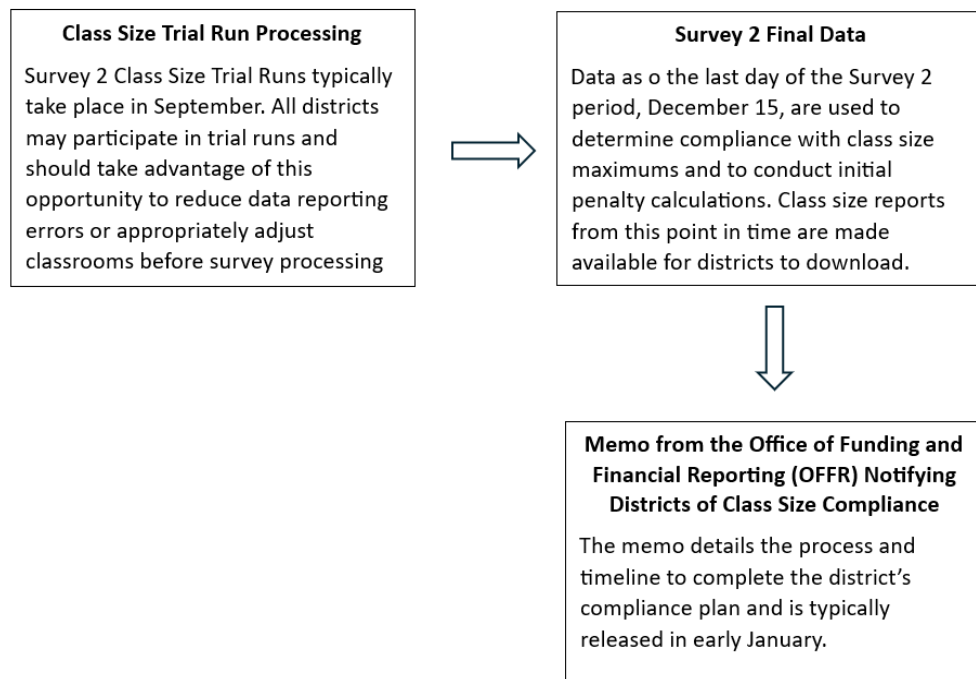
**Class Size Trial Run Processing**

Survey 2 Class Size Trial Runs typically take place in September. All districts may participate in trial runs and should take advantage of this opportunity to reduce data reporting errors or appropriately adjust classrooms before survey processing

**Survey 2 Final Data**

Data as o the last day of the Survey 2 period, December 15, are used to determine compliance with class size maximums and to conduct initial penalty calculations. Class size reports from this point in time are made available for districts to download.

**Memo from the Office of Funding and Financial Reporting (OFFR) Notifying Districts of Class Size Compliance**

The memo details the process and timeline to complete the district's compliance plan and is typically released in early January.